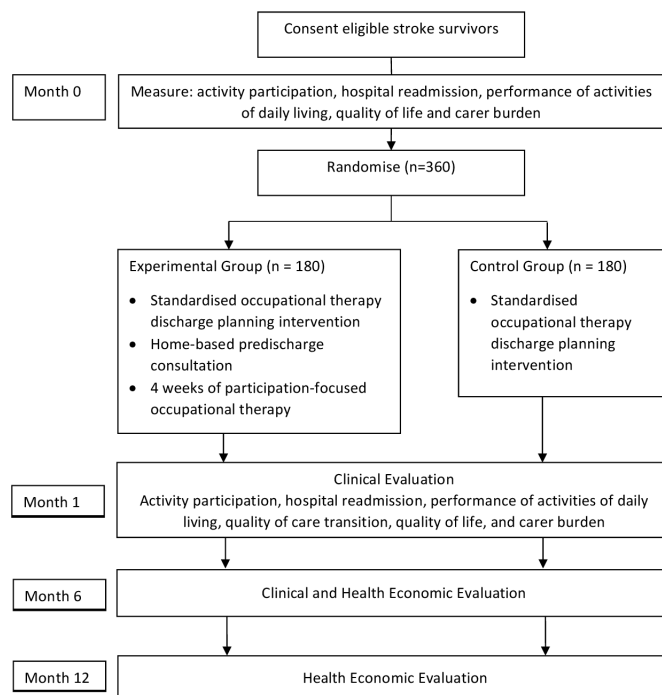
Consent eligible stroke survivors

Month 0

Measure: activity participation, hospital readmission, performance of activities of daily living, quality of life and carer burden

Randomise (n=360)

Experimental Group (n = 180)

- Standardised occupational therapy discharge planning intervention
- Home-based predischarge consultation
- 4 weeks of participation-focused occupational therapy

Control Group (n = 180)

- Standardised occupational therapy discharge planning intervention

Month 1

Clinical Evaluation
Activity participation, hospital readmission, performance of activities of daily living, quality of care transition, quality of life, and carer burden

Month 6

Clinical and Health Economic Evaluation

Month 12

Health Economic Evaluation